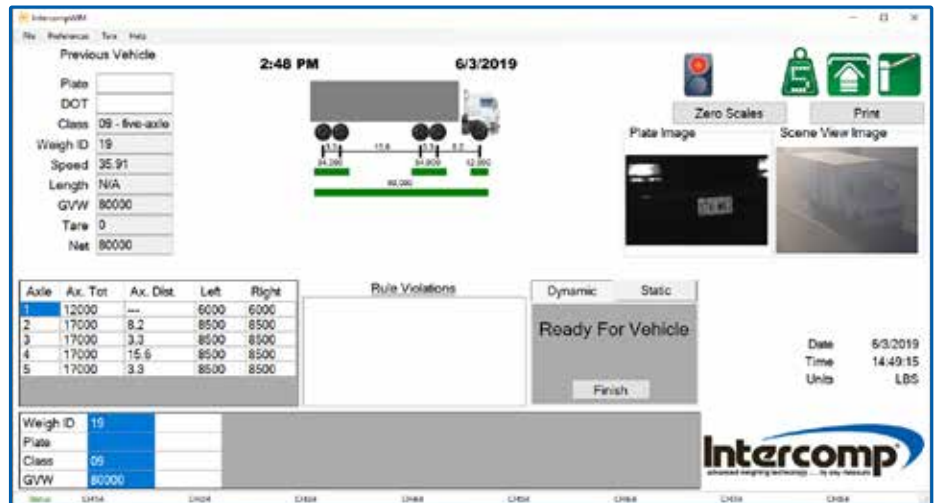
IntercompWIM

File Preferences Tare Help

Previous Vehicle

Plate

DOT

Class 09 - five-axle

Weigh ID 19

Speed 35.91

Length N/A

GVW 80000

Tare 0

Net 80000

2:48 PM

6/3/2019

3.3 15.6 3.3 8.2

34,000 34,000 12,000

80,000

5

Zero Scales

Print

Plate Image

Scene View Image

| Axle | Ax. Tot | Ax. Dist. | Left | Right |
|---|---|---|---|---|
| 1 | 12000 | --- | 6000 | 6000 |
| 2 | 17000 | 8.2 | 8500 | 8500 |
| 3 | 17000 | 3.3 | 8500 | 8500 |
| 4 | 17000 | 15.6 | 8500 | 8500 |
| 5 | 17000 | 3.3 | 8500 | 8500 |

Rule Violations

Dynamic Static

Ready For Vehicle

Finish

Date 6/3/2019

Time 14:49:15

Units LBS

| Weigh ID | 19 |
|---|---|
| Plate | |
| Class | 09 |
| GVW | 80000 |

Intercomp

advanced weighing technology ... by any measure

Status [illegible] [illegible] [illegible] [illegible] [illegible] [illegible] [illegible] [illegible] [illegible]